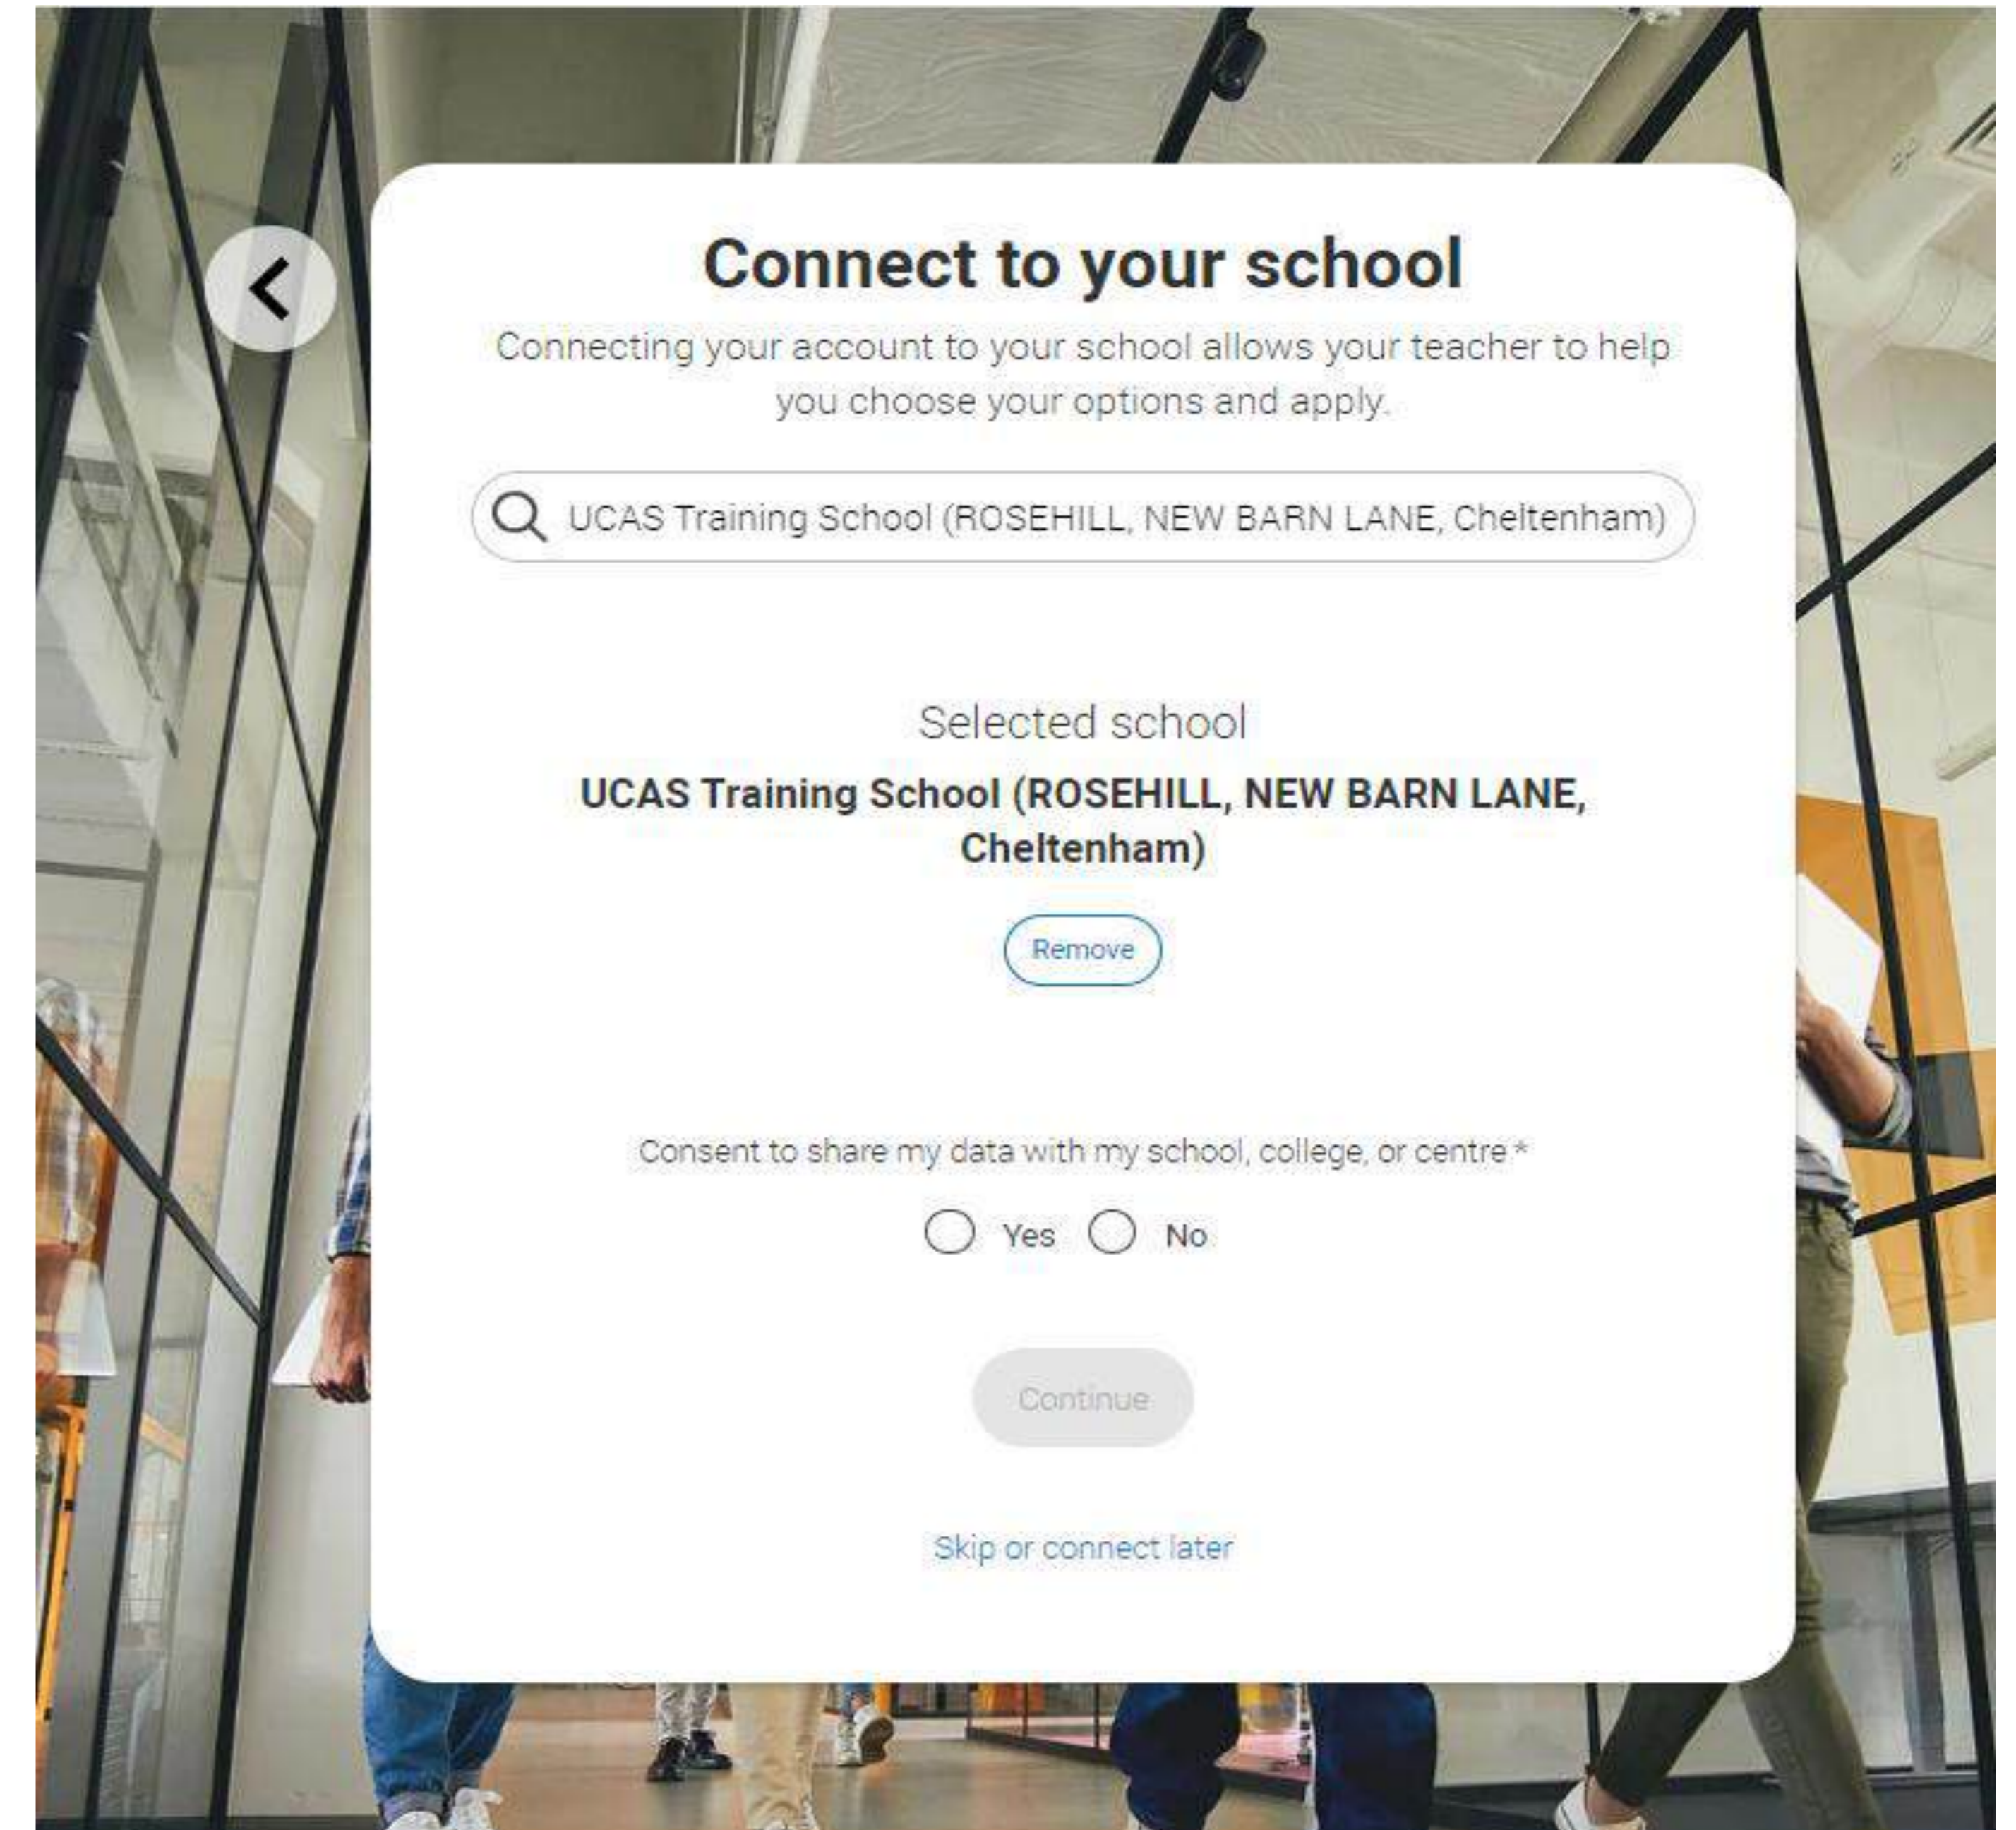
Connect to your school

Connecting your account to your school allows your teacher to help you choose your options and apply.

UCAS Training School (ROSEHILL, NEW BARN LANE, Cheltenham)

Selected school

UCAS Training School (ROSEHILL, NEW BARN LANE, Cheltenham)

Remove

Consent to share my data with my school, college, or centre *

Yes No

Continue

Skip or connect later